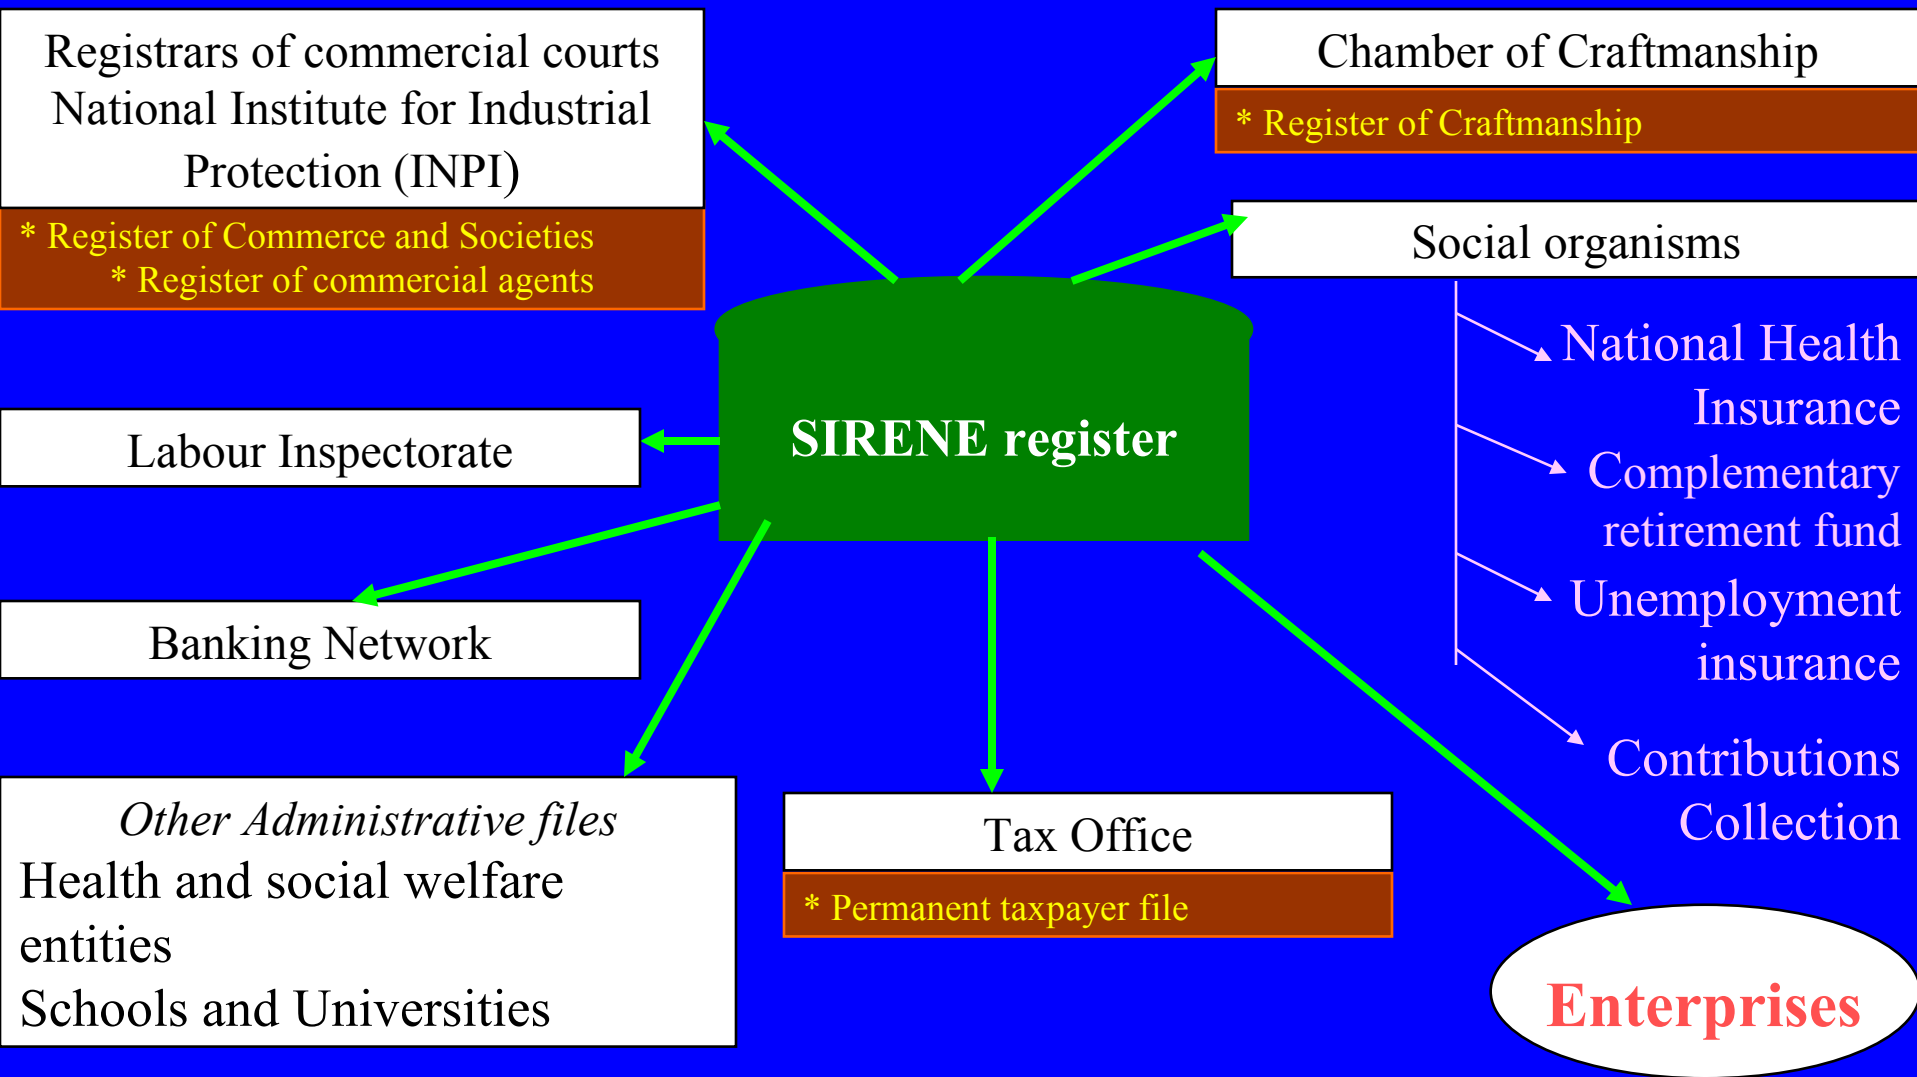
Registrars of commercial courts
National Institute for Industrial Protection (INPI)

* Register of Commerce and Societies
* Register of commercial agents

Chamber of Craftmanship

* Register of Craftmanship

Social organisms

National Health Insurance

Complementary retirement fund

Unemployment insurance

Contributions Collection

SIRENE register

Labour Inspectorate

Banking Network

*Other Administrative files*
Health and social welfare entities
Schools and Universities

Tax Office

* Permanent taxpayer file

Enterprises